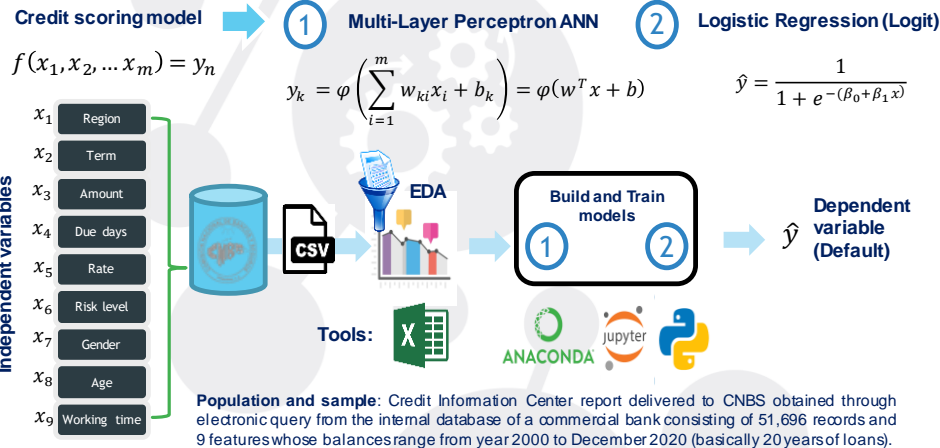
Credit scoring model

$f(x_1, x_2, \dots x_m) = y_n$

1 Multi-Layer Perceptron ANN

$y_k = \varphi\left(\sum_{i=1}^{m} w_{ki}x_i + b_k\right) = \varphi(w^T x + b)$

2 Logistic Regression (Logit)

$\hat{y} = \frac{1}{1 + e^{-(\beta_0 + \beta_1 x)}}$

Independent variables

$x_1$ Region
$x_2$ Term
$x_3$ Amount
$x_4$ Due days
$x_5$ Rate
$x_6$ Risk level
$x_7$ Gender
$x_8$ Age
$x_9$ Working time

CSV

EDA

Build and Train models

1 2

$\hat{y}$ Dependent variable (Default)

Tools:

X

ANACONDA

jupyter

**Population and sample**: Credit Information Center report delivered to CNBS obtained through electronic query from the internal database of a commercial bank consisting of 51,696 records and 9 features whose balances range from year 2000 to December 2020 (basically 20 years of loans).